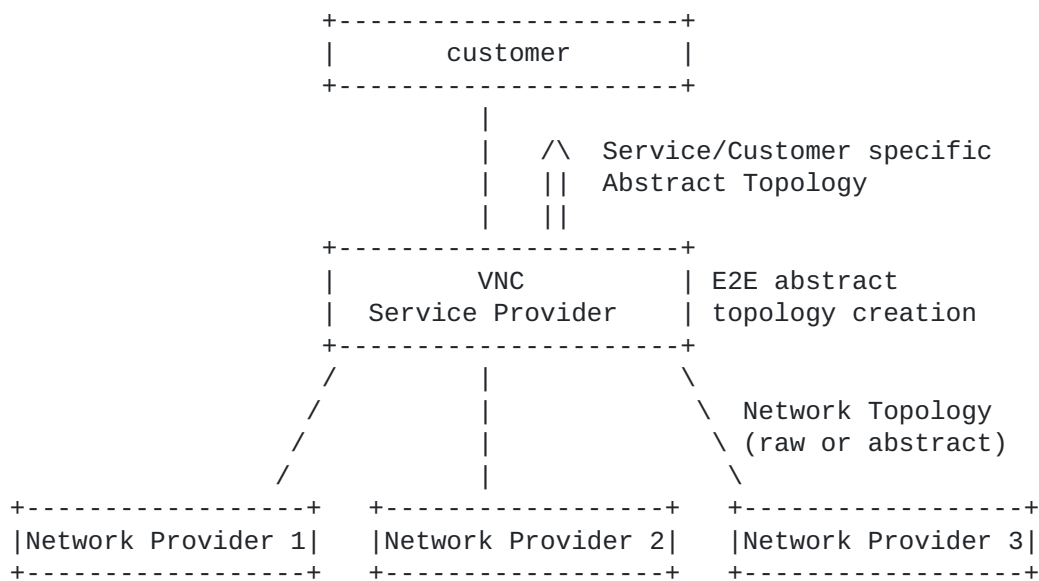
customer

Service/Customer specific Abstract Topology

VNC
Service Provider

E2E abstract topology creation

Network Topology (raw or abstract)

Network Provider 1

Network Provider 2

Network Provider 3